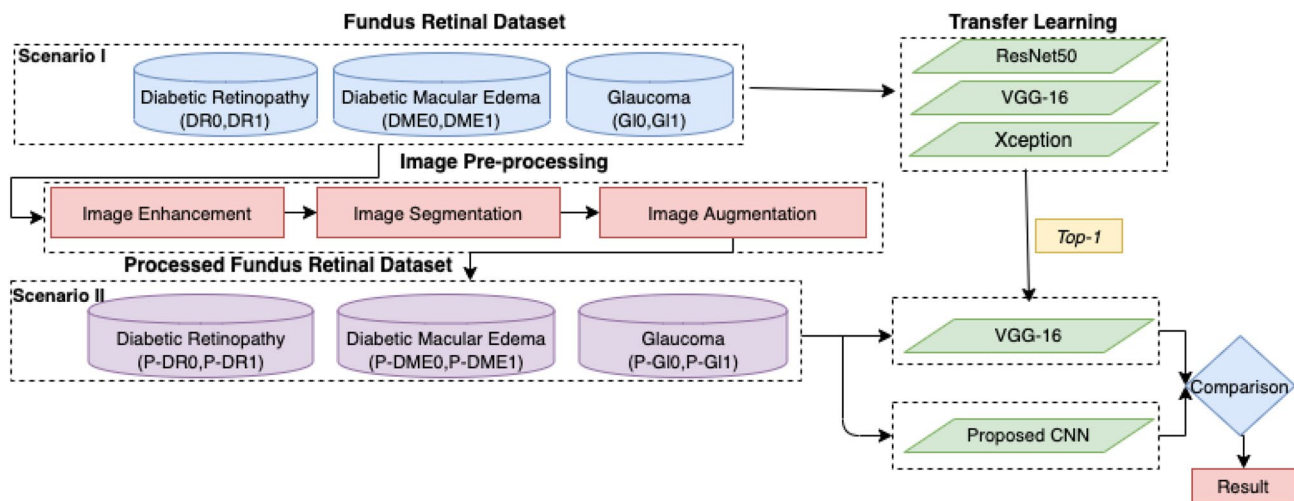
Fundus Retinal Dataset

Scenario I

Diabetic Retinopathy (DR0,DR1)

Diabetic Macular Edema (DME0,DME1)

Glaucoma (Gl0,Gl1)

Transfer Learning

ResNet50

VGG-16

Xception

Image Pre-processing

Image Enhancement

Image Segmentation

Image Augmentation

Top-1

Processed Fundus Retinal Dataset

Scenario II

Diabetic Retinopathy (P-DR0,P-DR1)

Diabetic Macular Edema (P-DME0,P-DME1)

Glaucoma (P-Gl0,P-Gl1)

VGG-16

Comparison

Proposed CNN

Result